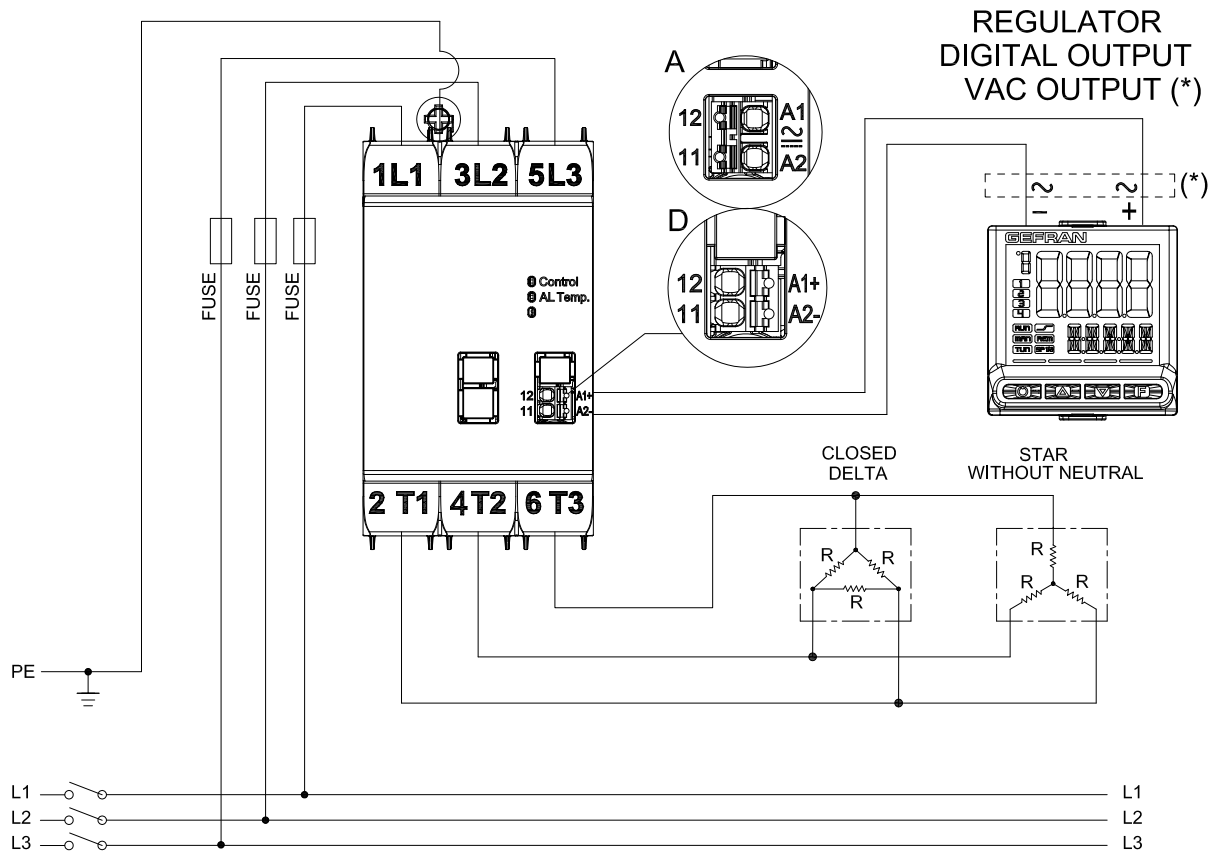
REGULATOR
DIGITAL OUTPUT
VAC OUTPUT (*)

A
12
11
A1
A2

1L1 3L2 5L3

D
12
11
A1+
A2-

~ ~ (*)
– +

GEFRAN

FUSE FUSE FUSE

Control
AL Temp.

12
11
A1+
A2-

RUN
MAN
TUN

CLOSED
DELTA

STAR
WITHOUT NEUTRAL

2 T1 4T2 6 T3

R R R
R R R

PE

L1 L1
L2 L2
L3 L3